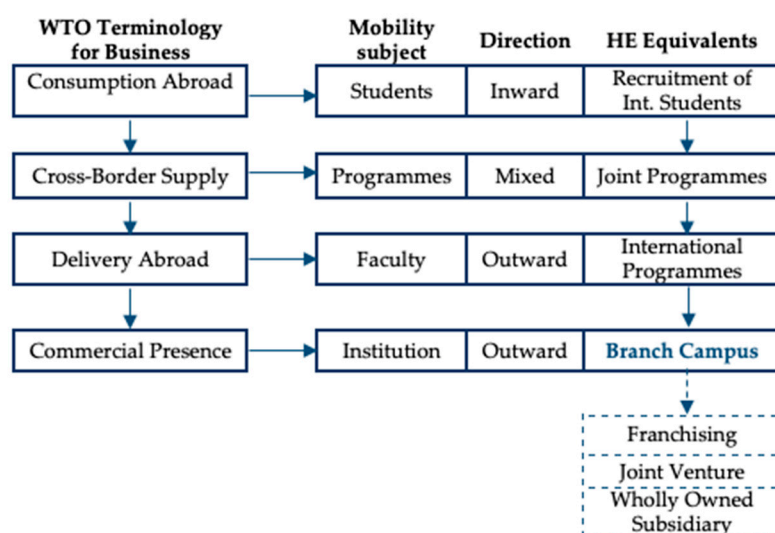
WTO Terminology for Business

Mobility subject

Direction

HE Equivalents

Consumption Abroad

Students

Inward

Recruitment of Int. Students

Cross-Border Supply

Programmes

Mixed

Joint Programmes

Delivery Abroad

Faculty

Outward

International Programmes

Commercial Presence

Institution

Outward

Branch Campus

Franchising

Joint Venture

Wholly Owned Subsidiary